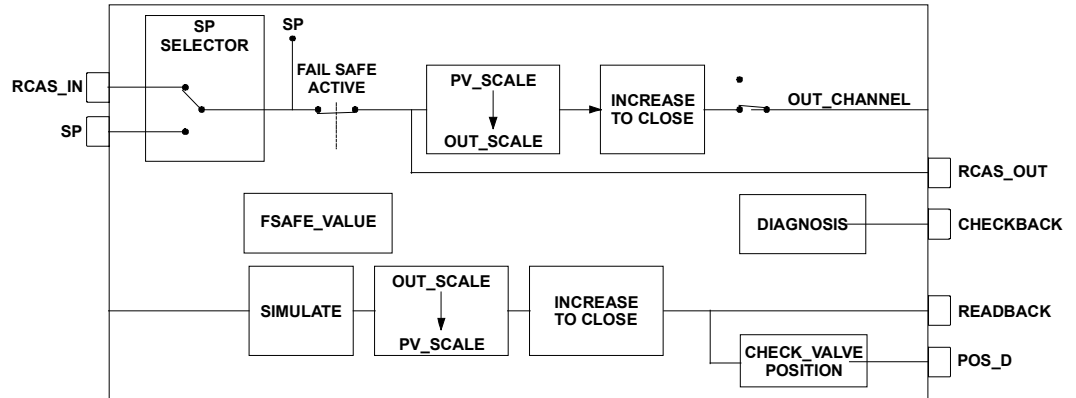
SP SELECTOR

SP

FAIL SAFE ACTIVE

PV_SCALE

OUT_SCALE

INCREASE TO CLOSE

OUT_CHANNEL

RCAS_IN

SP

RCAS_OUT

FSAFE_VALUE

DIAGNOSIS

CHECKBACK

SIMULATE

OUT_SCALE

PV_SCALE

INCREASE TO CLOSE

READBACK

CHECK_VALVE POSITION

POS_D